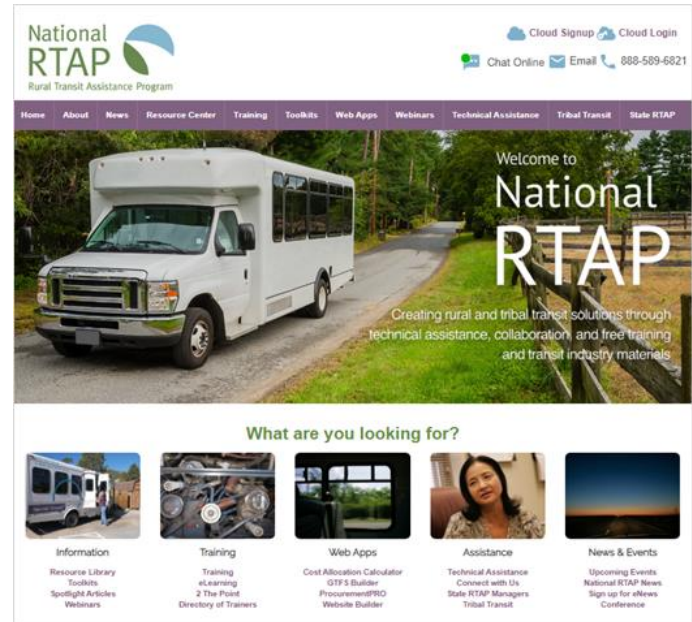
National RTAP
Rural Transit Assistance Program

Cloud Signup Cloud Login
Chat Online Email 888-589-6821

Home About News Resource Center Training Toolkits Web Apps Webinars Technical Assistance Tribal Transit State RTAP

Welcome to
National
RTAP

Creating rural and tribal transit solutions through technical assistance, collaboration, and free training and transit industry materials

What are you looking for?

Information
Resource Library
Toolkits
Spotlight Articles
Webinars

Training
Training
eLearning
2 The Point
Directory of Trainers

Web Apps
Cost Allocation Calculator
GTFS Builder
ProcurementPRO
Website Builder

Assistance
Technical Assistance
Connect with Us
State RTAP Managers
Tribal Transit

News & Events
Upcoming Events
National RTAP News
Sign up for eNews
Conference